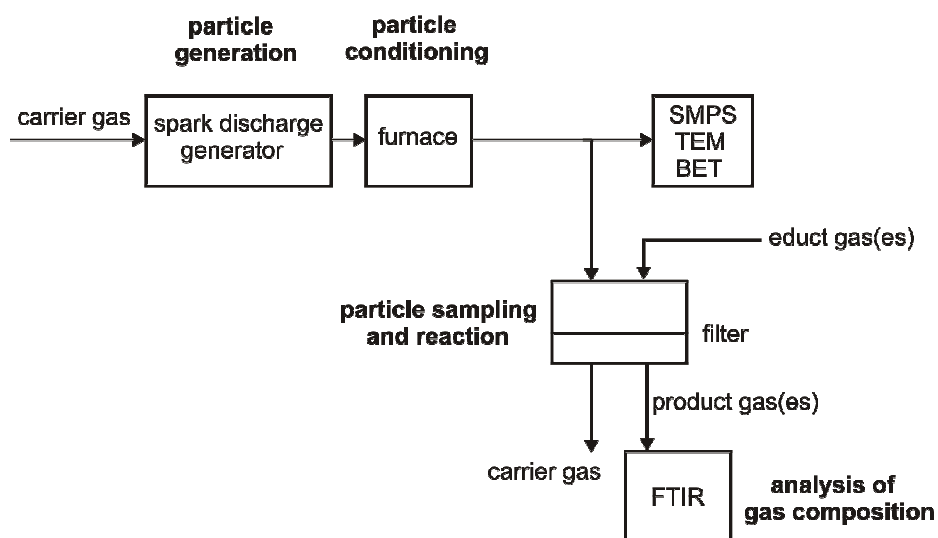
particle generation

particle conditioning

carrier gas

spark discharge generator

furnace

SMPS
TEM
BET

educt gas(es)

particle sampling and reaction

filter

product gas(es)

carrier gas

FTIR

analysis of gas composition